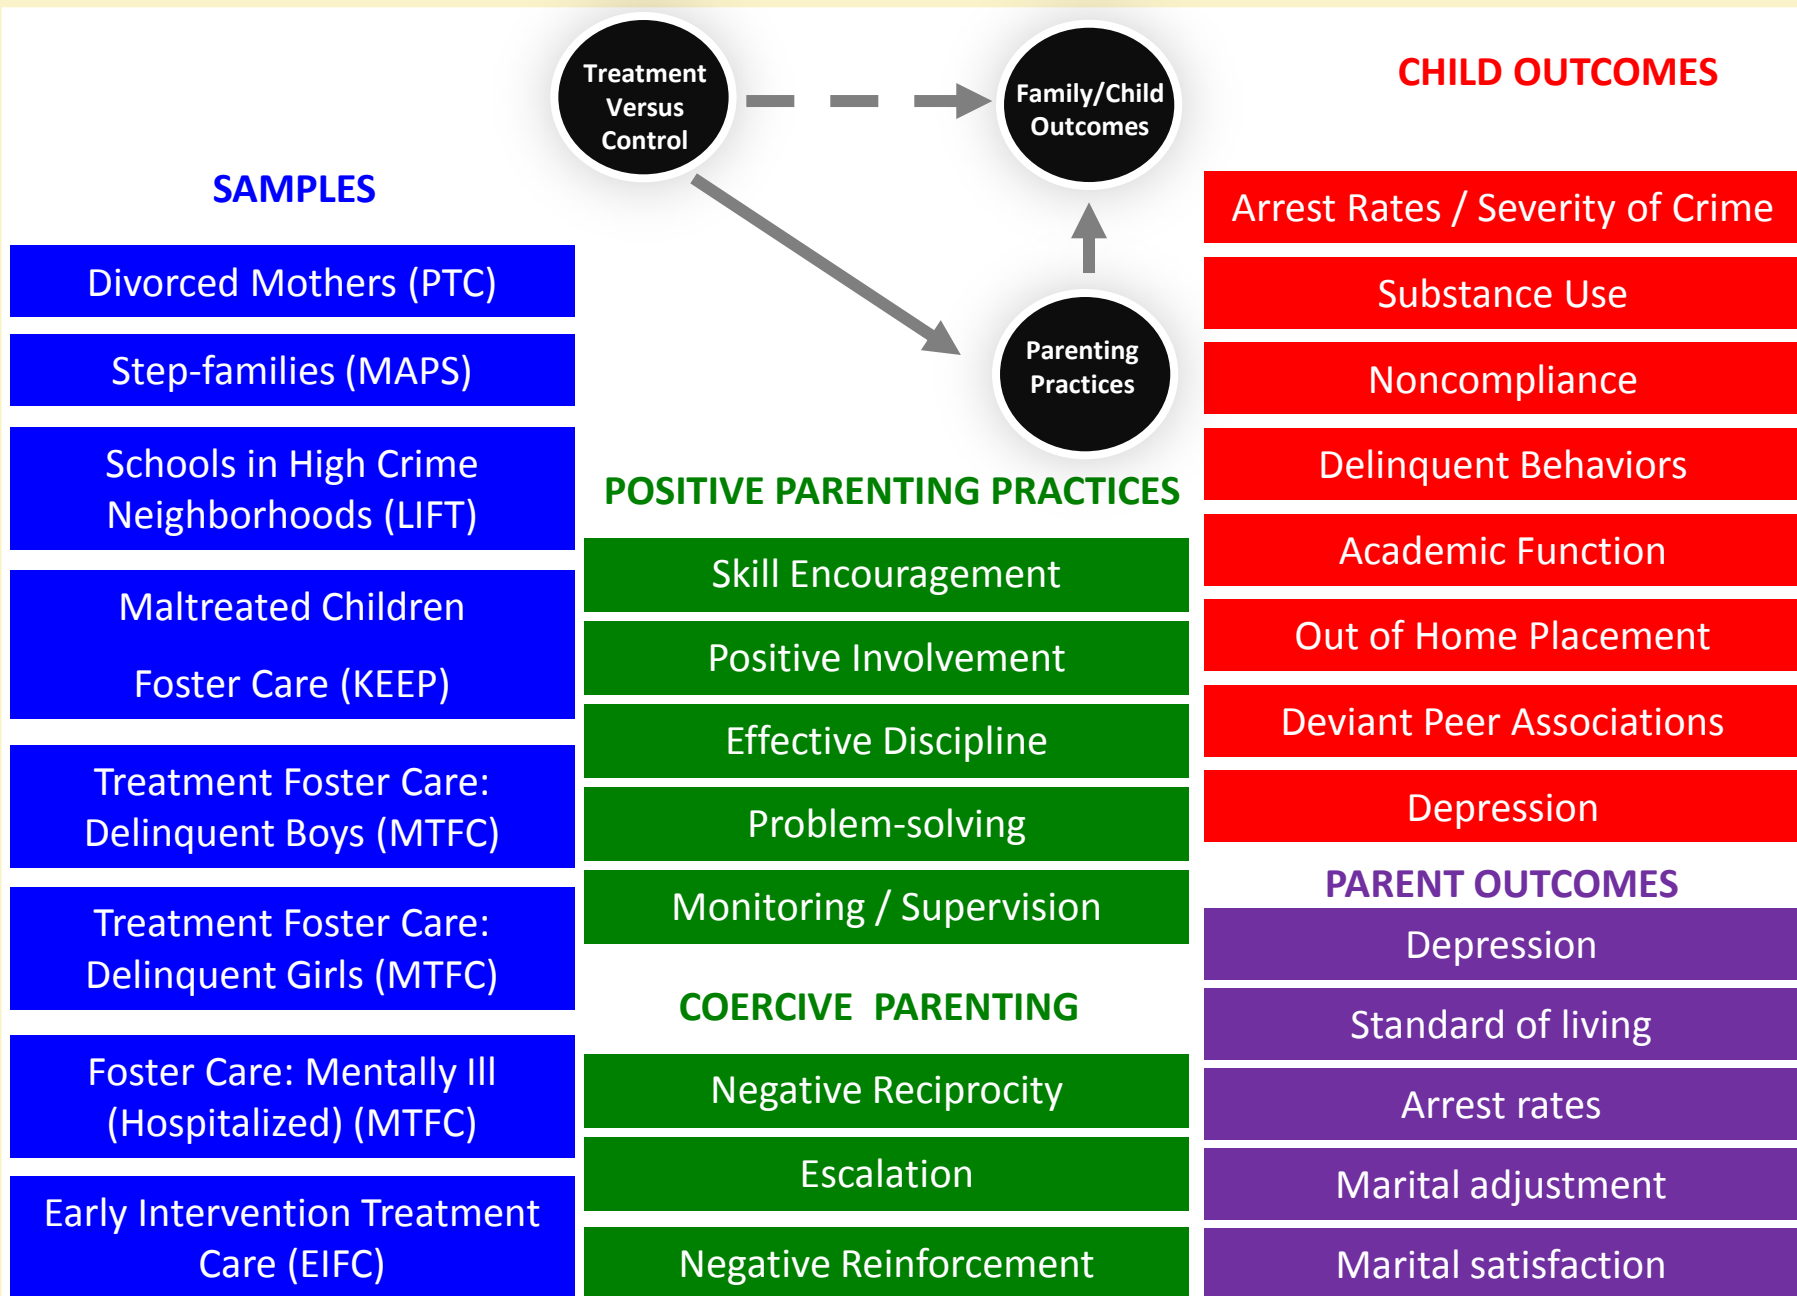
Treatment Versus Control

Family/Child Outcomes

Parenting Practices

CHILD OUTCOMES

SAMPLES

Divorced Mothers (PTC)

Step-families (MAPS)

Schools in High Crime Neighborhoods (LIFT)

Maltreated Children

Foster Care (KEEP)

Treatment Foster Care: Delinquent Boys (MTFC)

Treatment Foster Care: Delinquent Girls (MTFC)

Foster Care: Mentally Ill (Hospitalized) (MTFC)

Early Intervention Treatment Care (EIFC)

POSITIVE PARENTING PRACTICES

Skill Encouragement

Positive Involvement

Effective Discipline

Problem-solving

Monitoring / Supervision

COERCIVE PARENTING

Negative Reciprocity

Escalation

Negative Reinforcement

Arrest Rates / Severity of Crime

Substance Use

Noncompliance

Delinquent Behaviors

Academic Function

Out of Home Placement

Deviant Peer Associations

Depression

PARENT OUTCOMES

Depression

Standard of living

Arrest rates

Marital adjustment

Marital satisfaction